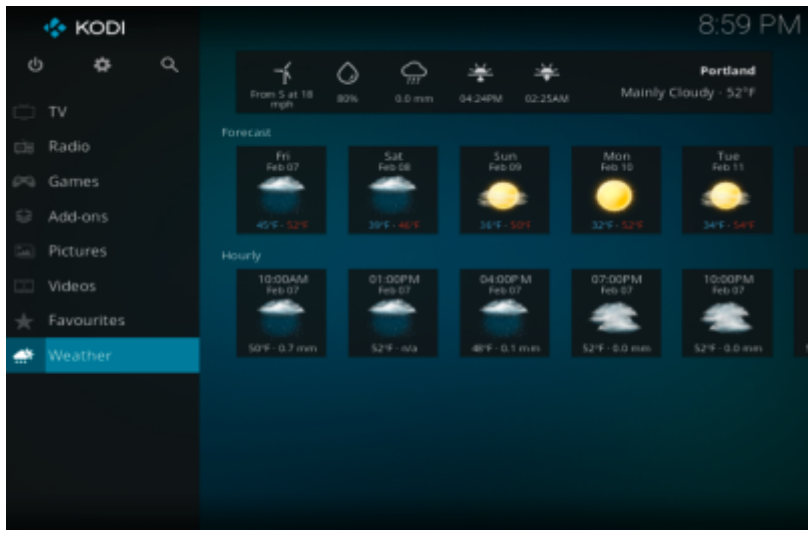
KODI

8:59 PM

TV
Radio
Games
Add-ons
Pictures
Videos
Favourites
Weather

From S at 18 mph
80%
0.0 mm
04:24PM
02:25AM

Portland
Mainly Cloudy · 52°F

Forecast

Fri
Feb 07
45°F - 52°F

Sat
Feb 08
39°F - 46°F

Sun
Feb 09
36°F - 50°F

Mon
Feb 10
32°F - 52°F

Tue
Feb 11
34°F - 54°F

Hourly

10:00AM
Feb 07
50°F - 0.7 mm

01:00PM
Feb 07
52°F - n/a

04:00PM
Feb 07
48°F - 0.1 mm

07:00PM
Feb 07
52°F - 0.0 mm

10:00PM
Feb 07
52°F - 0.0 mm